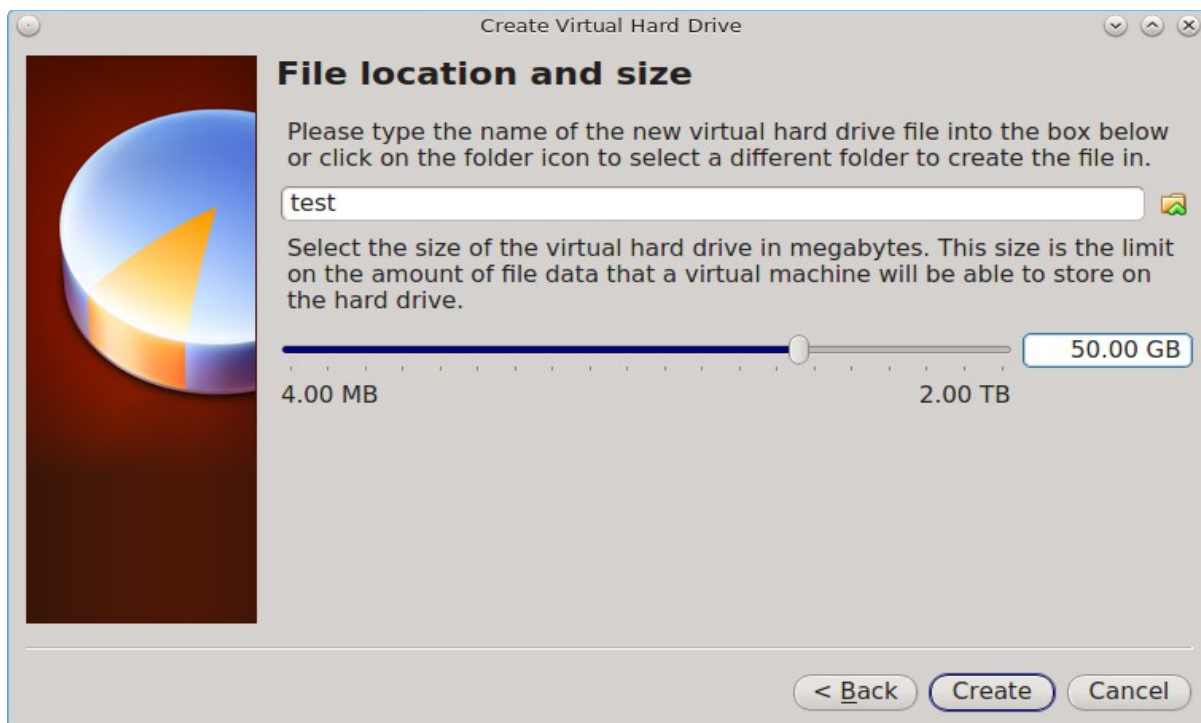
Create Virtual Hard Drive

File location and size

Please type the name of the new virtual hard drive file into the box below or click on the folder icon to select a different folder to create the file in.

test

Select the size of the virtual hard drive in megabytes. This size is the limit on the amount of file data that a virtual machine will be able to store on the hard drive.

50.00 GB

4.00 MB

2.00 TB

< Back

Create

Cancel